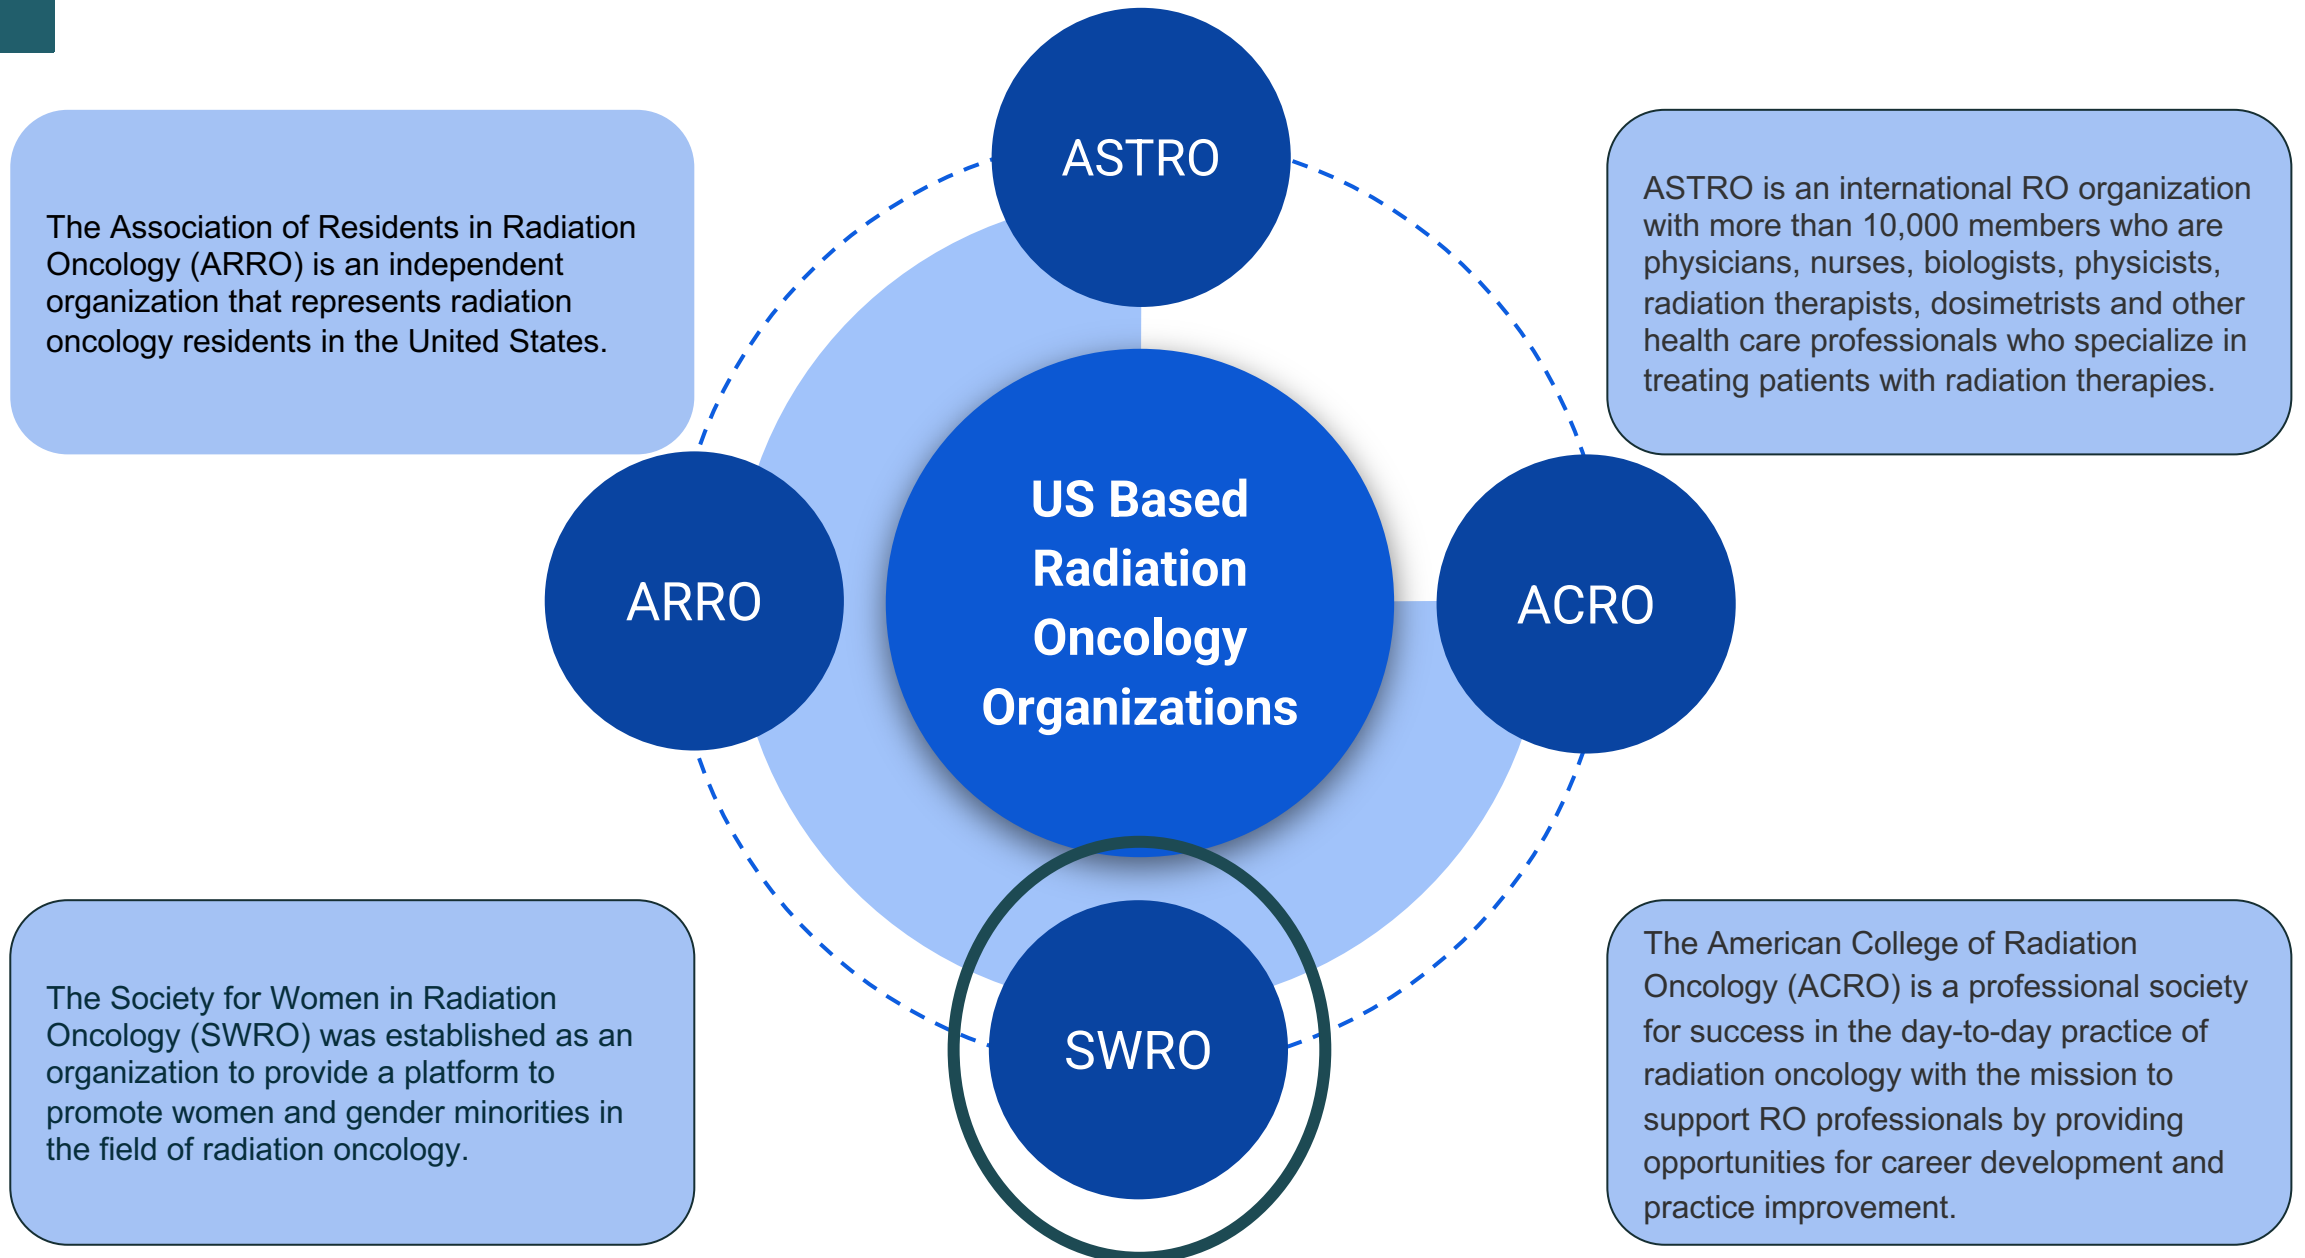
The Association of Residents in Radiation Oncology (ARRO) is an independent organization that represents radiation oncology residents in the United States.

ASTRO

ASTRO is an international RO organization with more than 10,000 members who are physicians, nurses, biologists, physicists, radiation therapists, dosimetrists and other health care professionals who specialize in treating patients with radiation therapies.

ARRO

US Based Radiation Oncology Organizations

ACRO

The Society for Women in Radiation Oncology (SWRO) was established as an organization to provide a platform to promote women and gender minorities in the field of radiation oncology.

SWRO

The American College of Radiation Oncology (ACRO) is a professional society for success in the day-to-day practice of radiation oncology with the mission to support RO professionals by providing opportunities for career development and practice improvement.